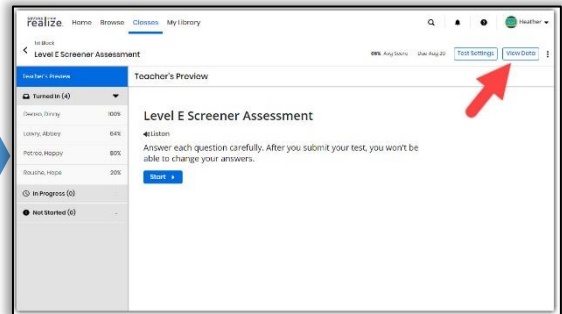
SAVVAS realize. Home Browse Classes My Library

Heather

1st Block

Level E Screener Assessment

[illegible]% Avg Score Due Aug 20 Test Settings View Data

Teacher's Preview

Turned In (4)

Dawson, Danny 100%

Lowry, Abbey 64%

Patrico, Happy 80%

Rousho, Hope 20%

In Progress (0)

Not Started (0) -

Teacher's Preview

Level E Screener Assessment

Listen

Answer each question carefully. After you submit your test, you won't be able to change your answers.

Start